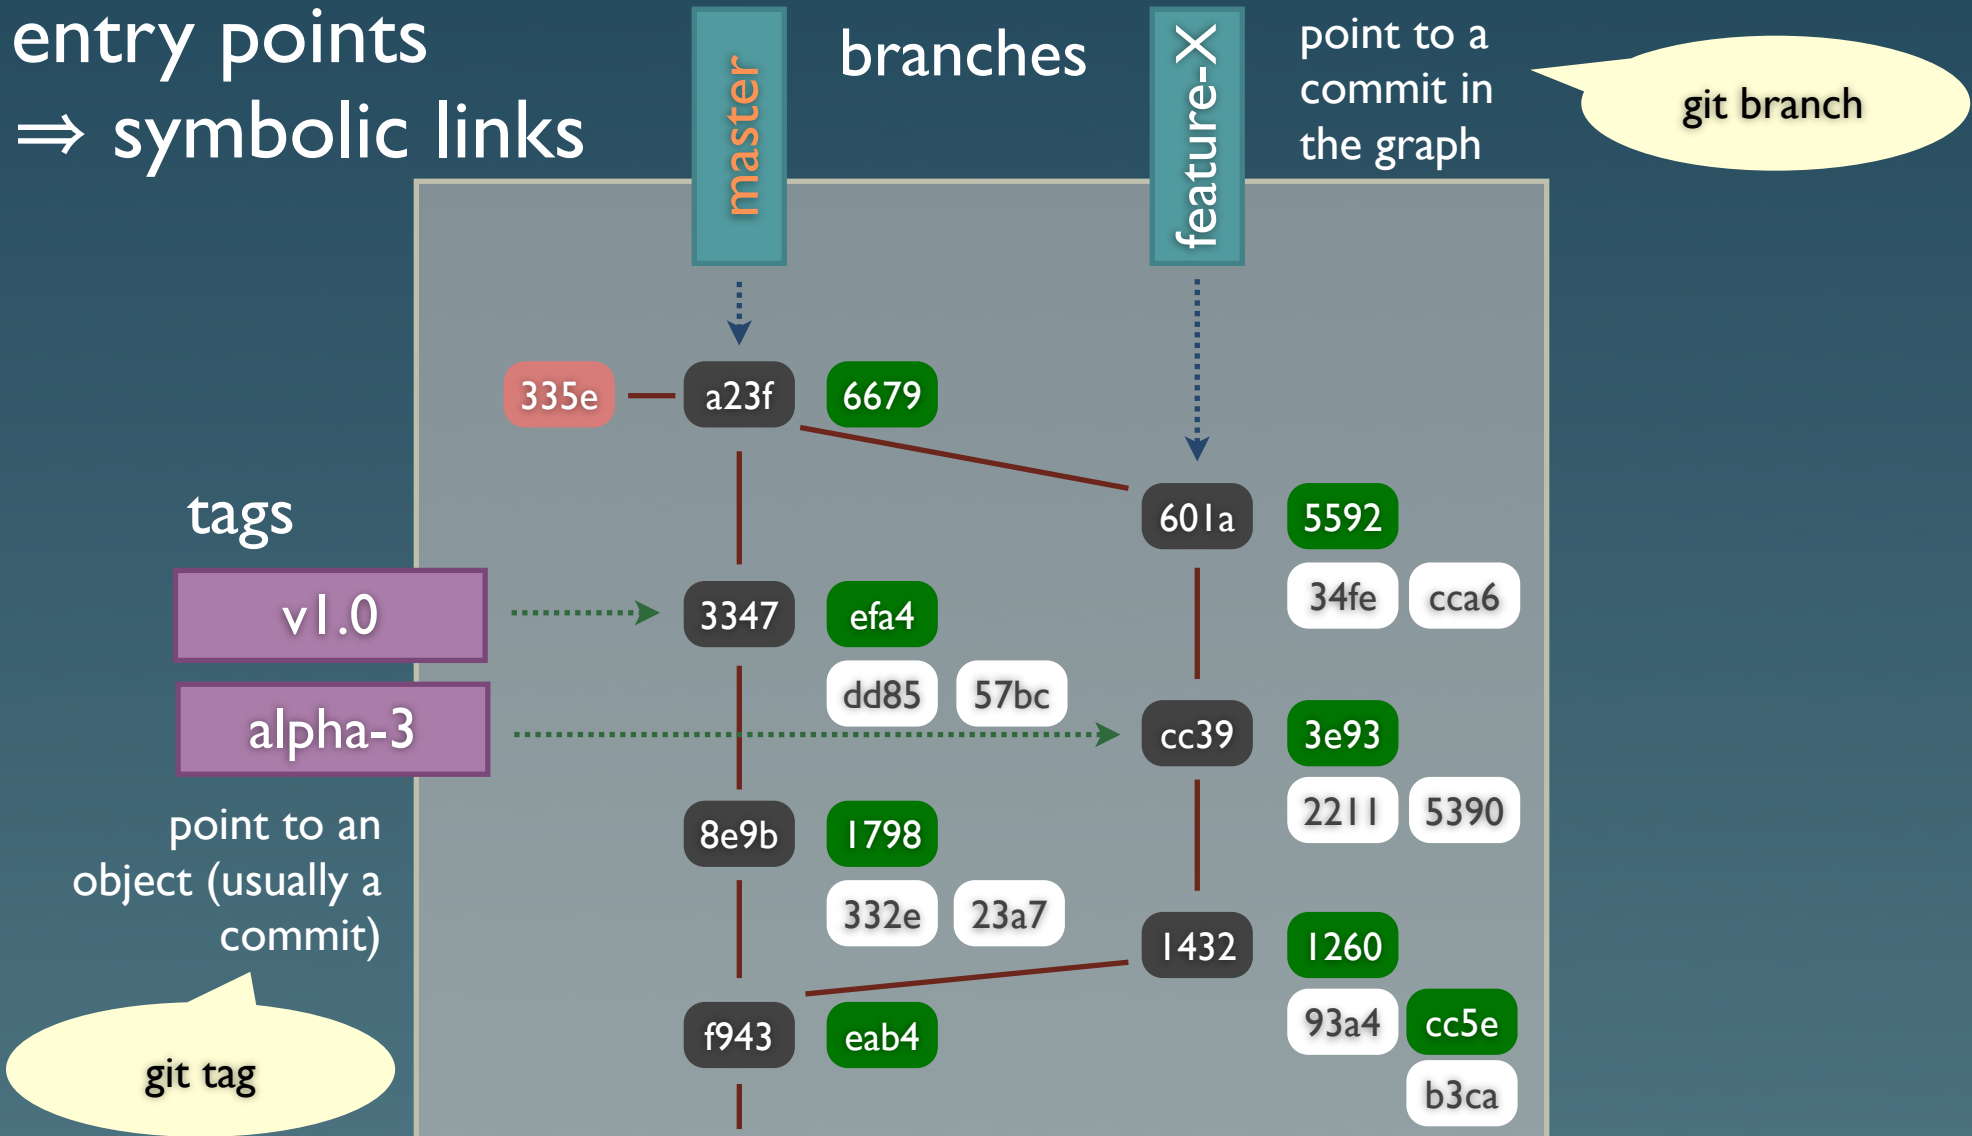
entry points
⇒ symbolic links

master

branches

feature-X

point to a commit in the graph

git branch

335e
a23f
6679

tags

601a
5592
34fe
cca6

v1.0

3347
efa4
dd85
57bc

alpha-3

cc39
3e93
2211
5390

point to an object (usually a commit)

8e9b
1798
332e
23a7

1432
1260
93a4
cc5e
b3ca

f943
eab4

git tag